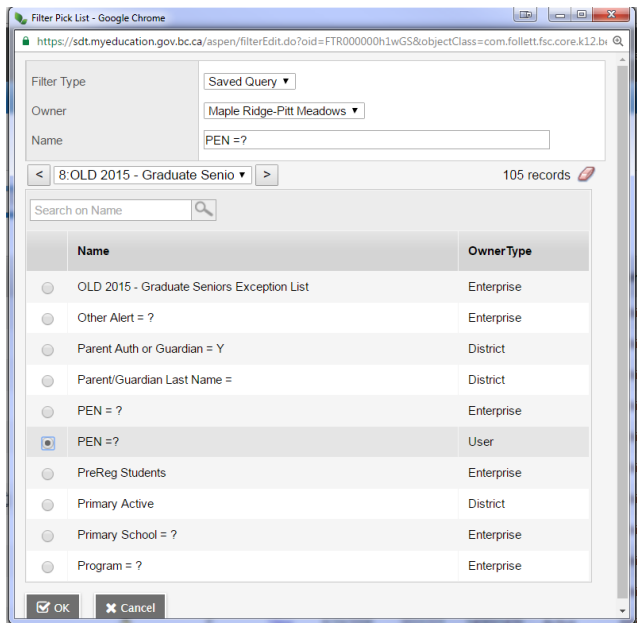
Filter Pick List - Google Chrome

https://sdt.myeducation.gov.bc.ca/aspen/filterEdit.do?oid=FTR000000h1wGS&objectClass=com.follett.fsc.core.k12.be

Filter Type: Saved Query ▼
Owner: Maple Ridge-Pitt Meadows ▼
Name: PEN =?

< 8:OLD 2015 - Graduate Senio ▼ >

105 records

Search on Name

| | Name | OwnerType |
|---|---|---|
| | OLD 2015 - Graduate Seniors Exception List | Enterprise |
| | Other Alert = ? | Enterprise |
| | Parent Auth or Guardian = Y | District |
| | Parent/Guardian Last Name = | District |
| | PEN = ? | Enterprise |
| | PEN =? | User |
| | PreReg Students | Enterprise |
| | Primary Active | District |
| | Primary School = ? | Enterprise |
| | Program = ? | Enterprise |

OK
Cancel